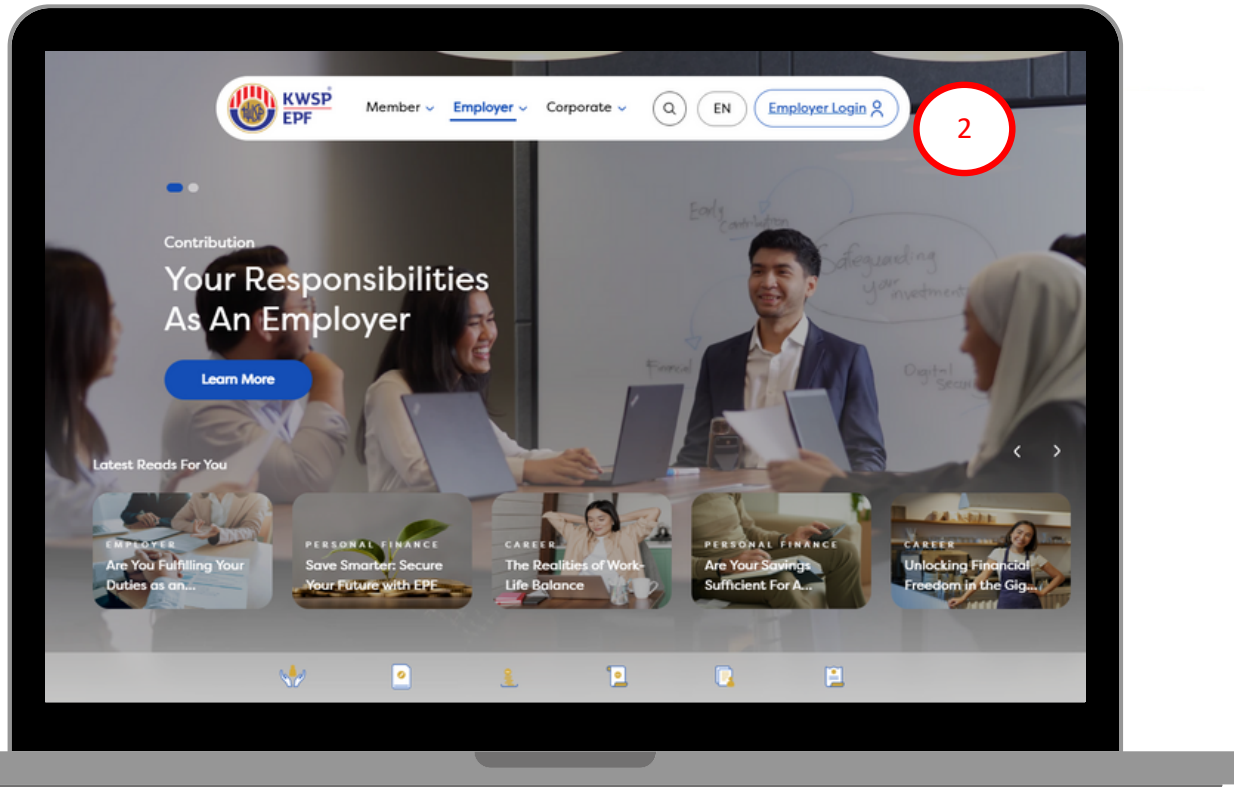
KWSP EPF

Member Employer Corporate EN Employer Login

2

Contribution

Your Responsibilities As An Employer

Learn More

Latest Reads For You

EMPLOYER
Are You Fulfilling Your Duties as an...

PERSONAL FINANCE
Save Smarter: Secure Your Future with EPF

CAREER
The Realities of Work-Life Balance

PERSONAL FINANCE
Are Your Savings Sufficient For A...

CAREER
Unlocking Financial Freedom in the Gig...